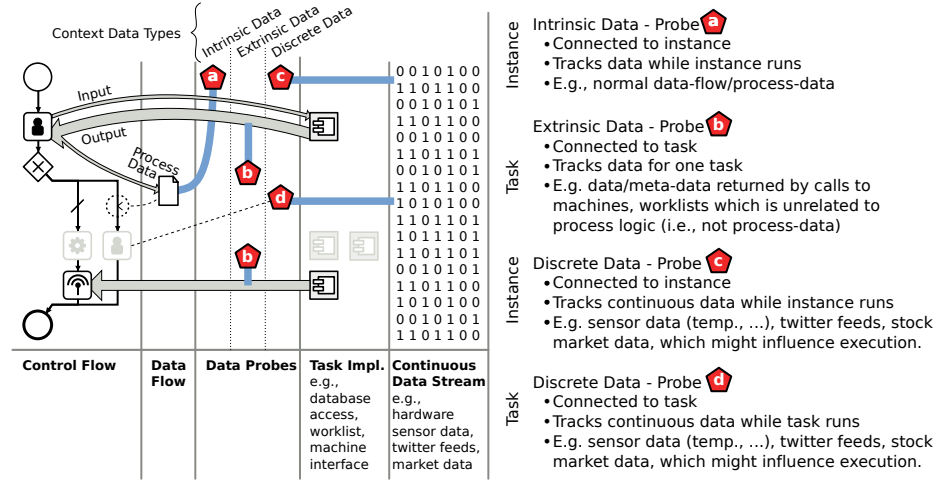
Context Data Types
Intrinsic Data
Extrinsic Data
Discrete Data

a
c
Input
Output
Process Data
b
d
b

0 0 0 1 0 1 0 0
1 1 0 1 1 0 0
0 0 0 1 0 1 0 1
1 1 0 1 1 0 0
0 0 0 1 0 1 0 0
1 1 0 1 1 0 1
0 0 0 1 0 1 0 1
1 1 0 1 1 0 0
1 0 1 0 1 0 0
1 1 0 1 1 0 1
1 0 1 1 1 0 1
1 1 0 1 1 0 1
0 0 0 1 0 1 0 1
1 1 0 1 1 0 0
1 0 1 0 1 0 0
0 0 0 1 0 1 0 1
1 1 0 1 1 0 0

Control Flow | Data Flow | Data Probes | Task Impl. e.g., database access, worklist, machine interface | Continuous Data Stream e.g., hardware sensor data, twitter feeds, market data

Instance
Intrinsic Data - Probe a
• Connected to instance
• Tracks data while instance runs
• E.g., normal data-flow/process-data

Task
Extrinsic Data - Probe b
• Connected to task
• Tracks data for one task
• E.g. data/meta-data returned by calls to machines, worklists which is unrelated to process logic (i.e., not process-data)

Instance
Discrete Data - Probe c
• Connected to instance
• Tracks continuous data while instance runs
• E.g. sensor data (temp., ...), twitter feeds, stock market data, which might influence execution.

Task
Discrete Data - Probe d
• Connected to task
• Tracks continuous data while task runs
• E.g. sensor data (temp., ...), twitter feeds, stock market data, which might influence execution.